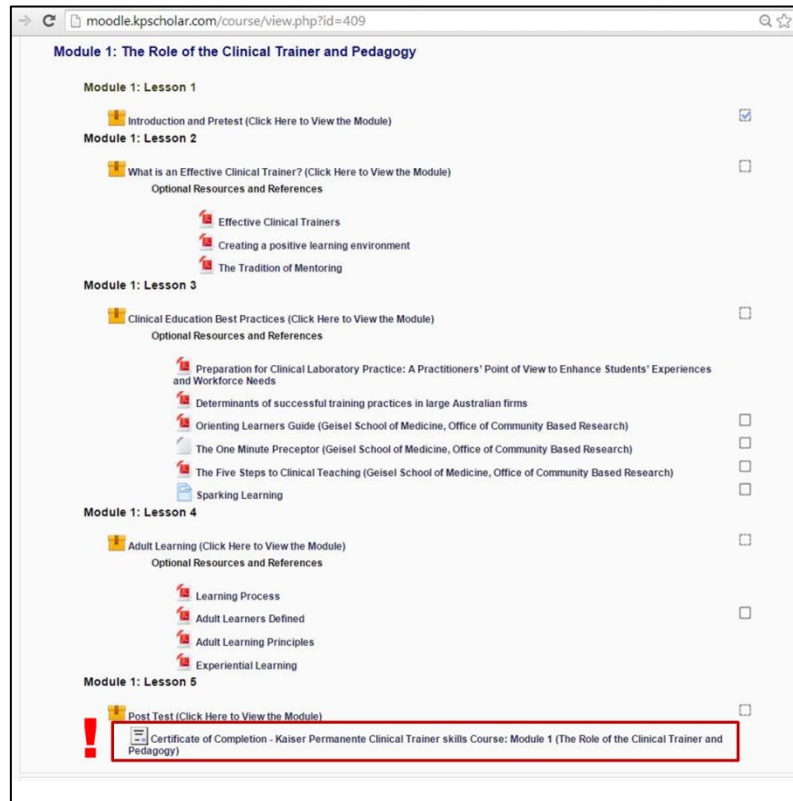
moodle.kpscholar.com/course/view.php?id=409

Module 1: The Role of the Clinical Trainer and Pedagogy

Module 1: Lesson 1

Introduction and Pretest (Click Here to View the Module)

Module 1: Lesson 2

What is an Effective Clinical Trainer? (Click Here to View the Module)

Optional Resources and References

Effective Clinical Trainers

Creating a positive learning environment

The Tradition of Mentoring

Module 1: Lesson 3

Clinical Education Best Practices (Click Here to View the Module)

Optional Resources and References

Preparation for Clinical Laboratory Practice: A Practitioners' Point of View to Enhance Students' Experiences and Workforce Needs

Determinants of successful training practices in large Australian firms

Orienting Learners Guide (Geisel School of Medicine, Office of Community Based Research)

The One Minute Preceptor (Geisel School of Medicine, Office of Community Based Research)

The Five Steps to Clinical Teaching (Geisel School of Medicine, Office of Community Based Research)

Sparking Learning

Module 1: Lesson 4

Adult Learning (Click Here to View the Module)

Optional Resources and References

Learning Process

Adult Learners Defined

Adult Learning Principles

Experiential Learning

Module 1: Lesson 5

Post Test (Click Here to View the Module)

!

Certificate of Completion - Kaiser Permanente Clinical Trainer skills Course: Module 1 (The Role of the Clinical Trainer and Pedagogy)